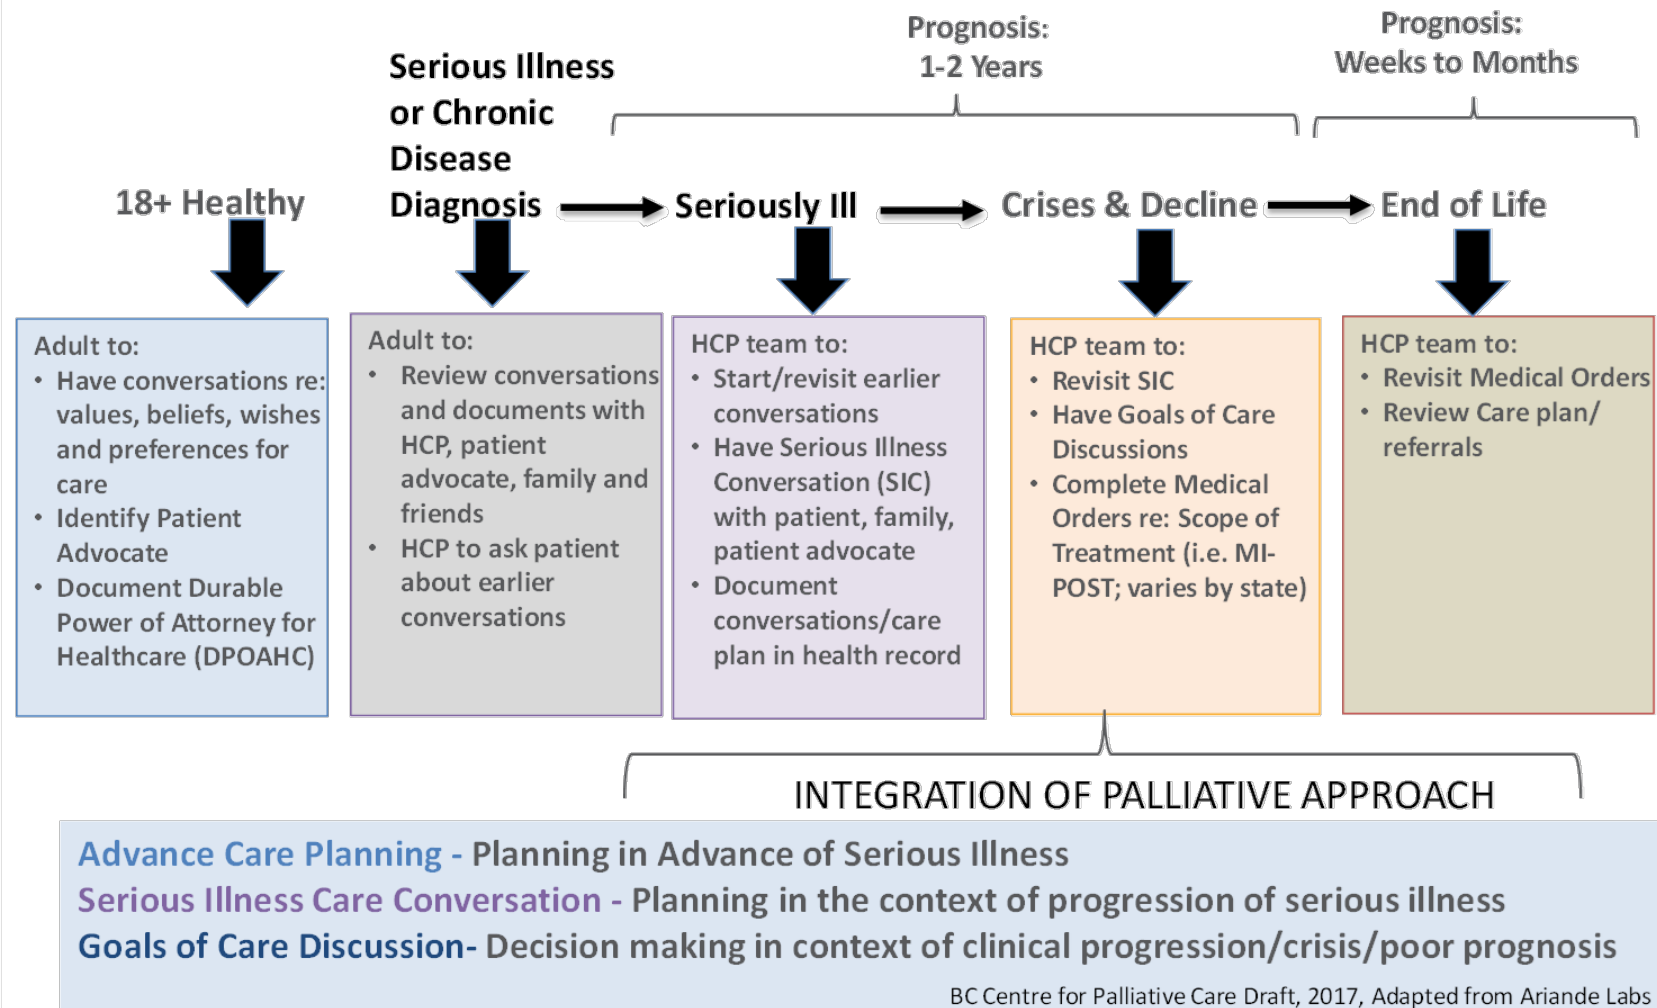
Prognosis:
1-2 Years

Prognosis:
Weeks to Months

Serious Illness or Chronic Disease Diagnosis

18+ Healthy

Seriously Ill

Crises & Decline

End of Life

Adult to:
• Have conversations re: values, beliefs, wishes and preferences for care
• Identify Patient Advocate
• Document Durable Power of Attorney for Healthcare (DPOAHC)

Adult to:
• Review conversations and documents with HCP, patient advocate, family and friends
• HCP to ask patient about earlier conversations

HCP team to:
• Start/revisit earlier conversations
• Have Serious Illness Conversation (SIC) with patient, family, patient advocate
• Document conversations/care plan in health record

HCP team to:
• Revisit SIC
• Have Goals of Care Discussions
• Complete Medical Orders re: Scope of Treatment (i.e. MI-POST; varies by state)

HCP team to:
• Revisit Medical Orders
• Review Care plan/ referrals

INTEGRATION OF PALLIATIVE APPROACH

Advance Care Planning - Planning in Advance of Serious Illness
Serious Illness Care Conversation - Planning in the context of progression of serious illness
Goals of Care Discussion- Decision making in context of clinical progression/crisis/poor prognosis

BC Centre for Palliative Care Draft, 2017, Adapted from Ariande Labs